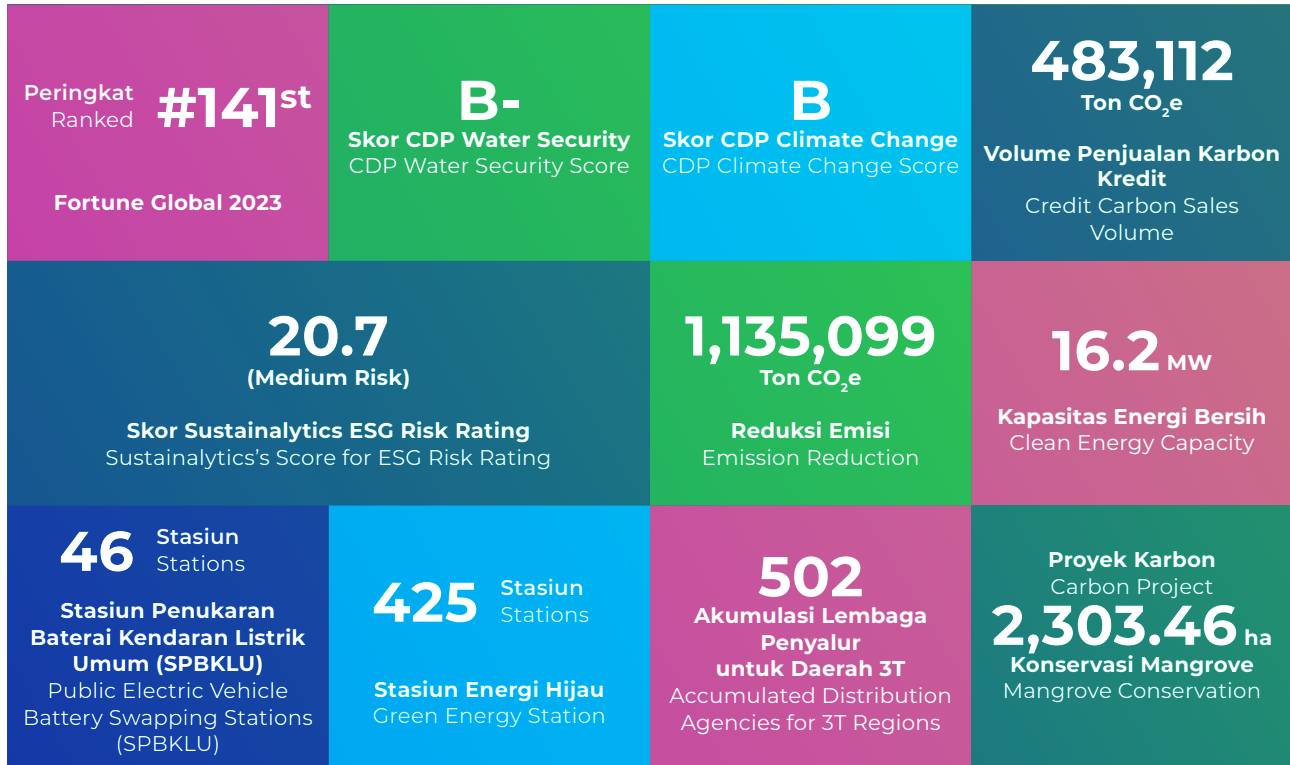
Peringkat
Ranked
#141$^{st}$

Fortune Global 2023

B-
Skor CDP Water Security
CDP Water Security Score

B
Skor CDP Climate Change
CDP Climate Change Score

483,112
Ton $CO_2$e

Volume Penjualan Karbon Kredit
Credit Carbon Sales Volume

20.7
(Medium Risk)

Skor Sustainalytics ESG Risk Rating
Sustainalytics's Score for ESG Risk Rating

1,135,099
Ton $CO_2$e

Reduksi Emisi
Emission Reduction

16.2 MW

Kapasitas Energi Bersih
Clean Energy Capacity

46 Stasiun
Stations

Stasiun Penukaran Baterai Kendaran Listrik Umum (SPBKLU)
Public Electric Vehicle Battery Swapping Stations (SPBKLU)

425 Stasiun
Stations

Stasiun Energi Hijau
Green Energy Station

502
Akumulasi Lembaga Penyalur untuk Daerah 3T
Accumulated Distribution Agencies for 3T Regions

Proyek Karbon
Carbon Project
2,303.46 ha
Konservasi Mangrove
Mangrove Conservation